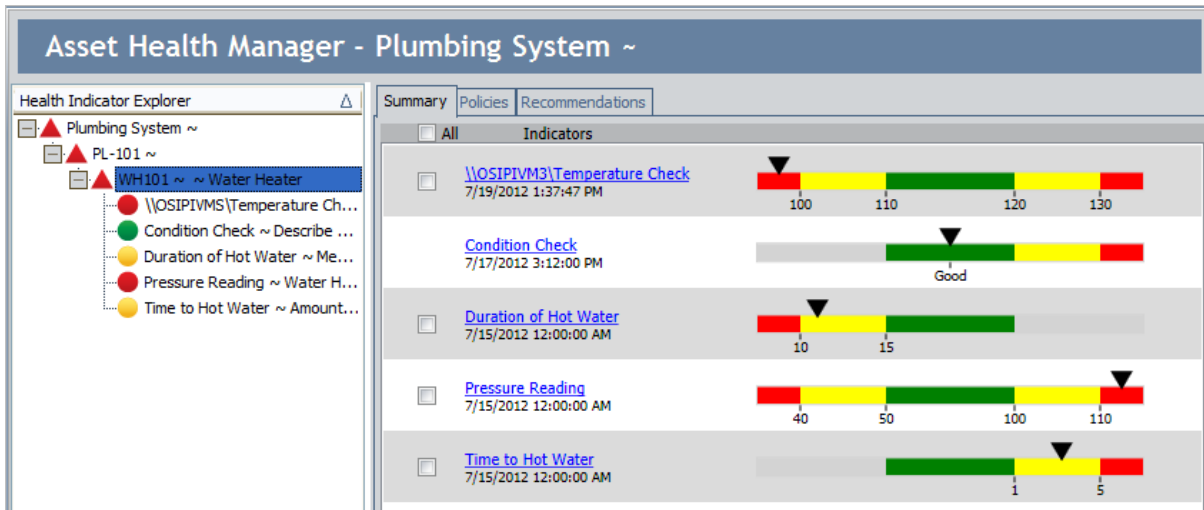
Asset Health Manager - Plumbing System ~

Health Indicator Explorer

Plumbing System ~

PL-101 ~

WH101 ~ ~ Water Heater

\\OSIPIVMS\Temperature Ch...

Condition Check ~ Describe ...

Duration of Hot Water ~ Me...

Pressure Reading ~ Water H...

Time to Hot Water ~ Amount...

Summary | Policies | Recommendations

All Indicators

\\OSIPIVM3\Temperature Check
7/19/2012 1:37:47 PM

100 110 120 130

Condition Check
7/17/2012 3:12:00 PM

Good

Duration of Hot Water
7/15/2012 12:00:00 AM

10 15

Pressure Reading
7/15/2012 12:00:00 AM

40 50 100 110

Time to Hot Water
7/15/2012 12:00:00 AM

1 5